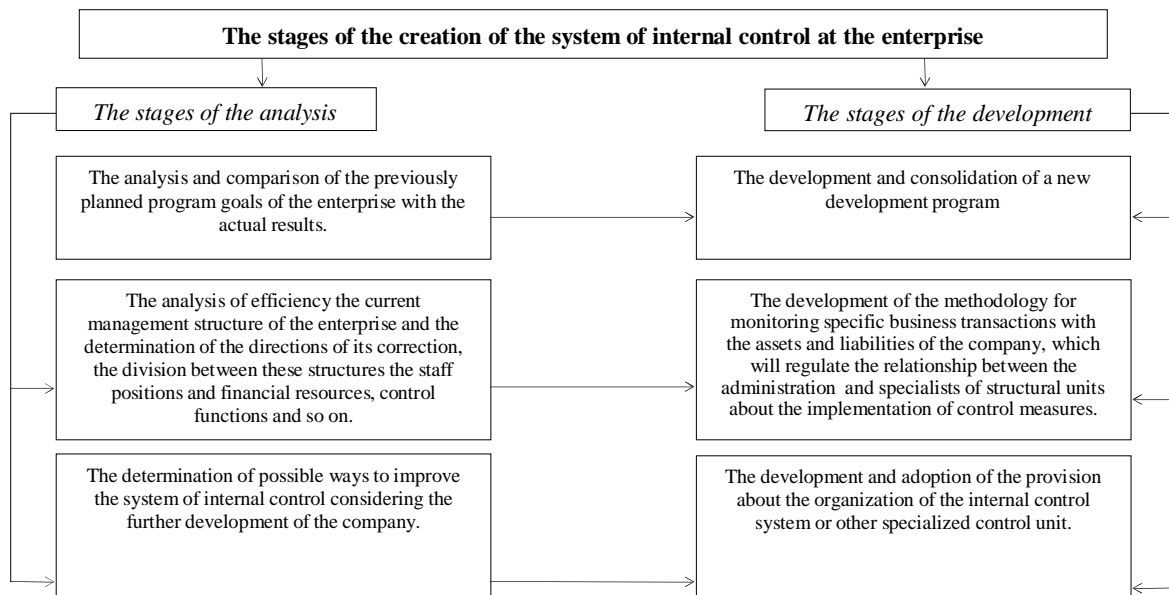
The stages of the creation of the system of internal control at the enterprise

The stages of the analysis

The analysis and comparison of the previously planned program goals of the enterprise with the actual results.

The analysis of efficiency the current management structure of the enterprise and the determination of the directions of its correction, the division between these structures the staff positions and financial resources, control functions and so on.

The determination of possible ways to improve the system of internal control considering the further development of the company.

The stages of the development

The development and consolidation of a new development program

The development of the methodology for monitoring specific business transactions with the assets and liabilities of the company, which will regulate the relationship between the administration and specialists of structural units about the implementation of control measures.

The development and adoption of the provision about the organization of the internal control system or other specialized control unit.